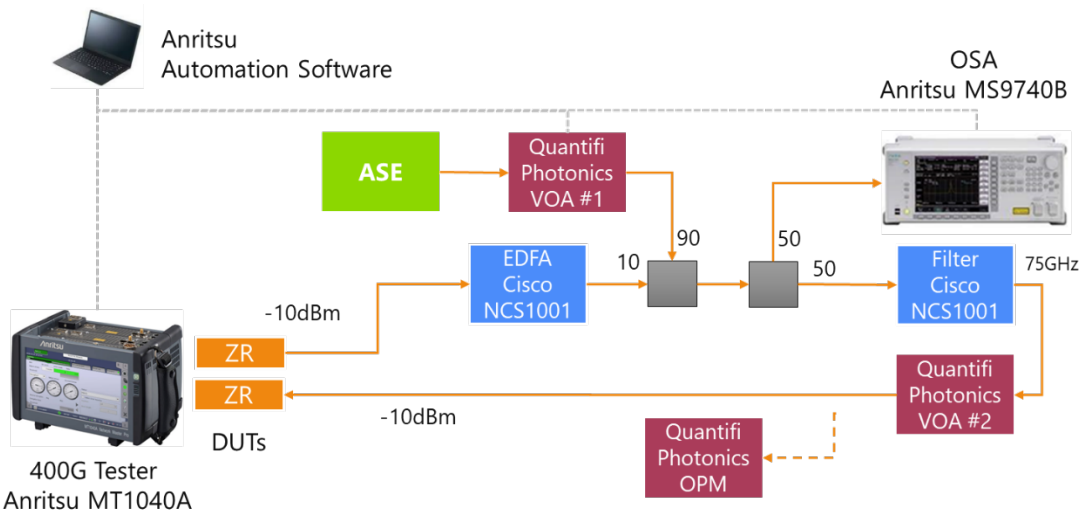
Anritsu
Automation Software

OSA
Anritsu MS9740B

ASE

Quantifi
Photonics
VOA #1

90

50

EDFA
Cisco
NCS1001

10

50

Filter
Cisco
NCS1001

75GHz

-10dBm

ZR

ZR

Quantifi
Photonics
VOA #2

-10dBm

DUTs

Quantifi
Photonics
OPM

400G Tester
Anritsu MT1040A